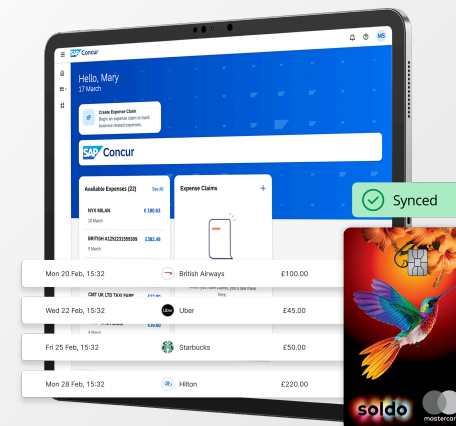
SAP Concur

MS

Hello, Mary
17 March

Create Expense Claim
Begin an expense claim to track business related expenses

SAP Concur

Available Expenses (22)
See All

NYX MILAN
€ 180.63
18 March

BRITISH A1252233555099
£382.69
9 March

CMT UK LTD TAXI AGENT
4 March

Expense Claims
+

Synced

Mon 20 Feb, 15:32
British Airways
£100.00

Wed 22 Feb, 15:32
Uber
Uber
£45.00

Fri 25 Feb, 15:32
Starbucks
£50.00

Mon 28 Feb, 15:32
Hilton
£220.00

soldo
mastercard